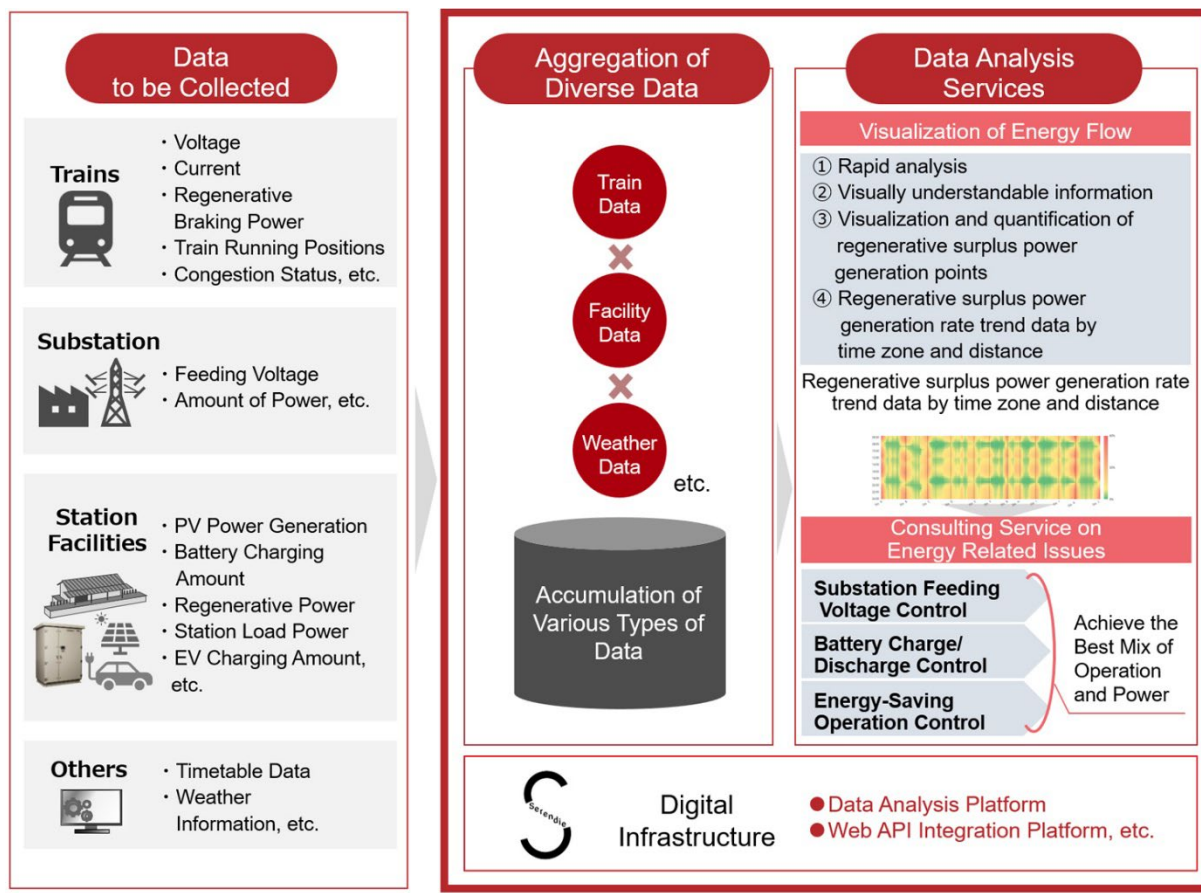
Data to be Collected

Trains
・Voltage
・Current
・Regenerative Braking Power
・Train Running Positions
・Congestion Status, etc.

Substation
・Feeding Voltage
・Amount of Power, etc.

Station Facilities
・PV Power Generation
・Battery Charging Amount
・Regenerative Power
・Station Load Power
・EV Charging Amount, etc.

Others
・Timetable Data
・Weather Information, etc.

Aggregation of Diverse Data

Train Data
×
Facility Data
×
Weather Data
etc.

Accumulation of Various Types of Data

Data Analysis Services

Visualization of Energy Flow
① Rapid analysis
② Visually understandable information
③ Visualization and quantification of regenerative surplus power generation points
④ Regenerative surplus power generation rate trend data by time zone and distance

Regenerative surplus power generation rate trend data by time zone and distance

Consulting Service on Energy Related Issues

Substation Feeding Voltage Control
Battery Charge/ Discharge Control
Energy-Saving Operation Control

Achieve the Best Mix of Operation and Power

Serendie

Digital Infrastructure
● Data Analysis Platform
● Web API Integration Platform, etc.